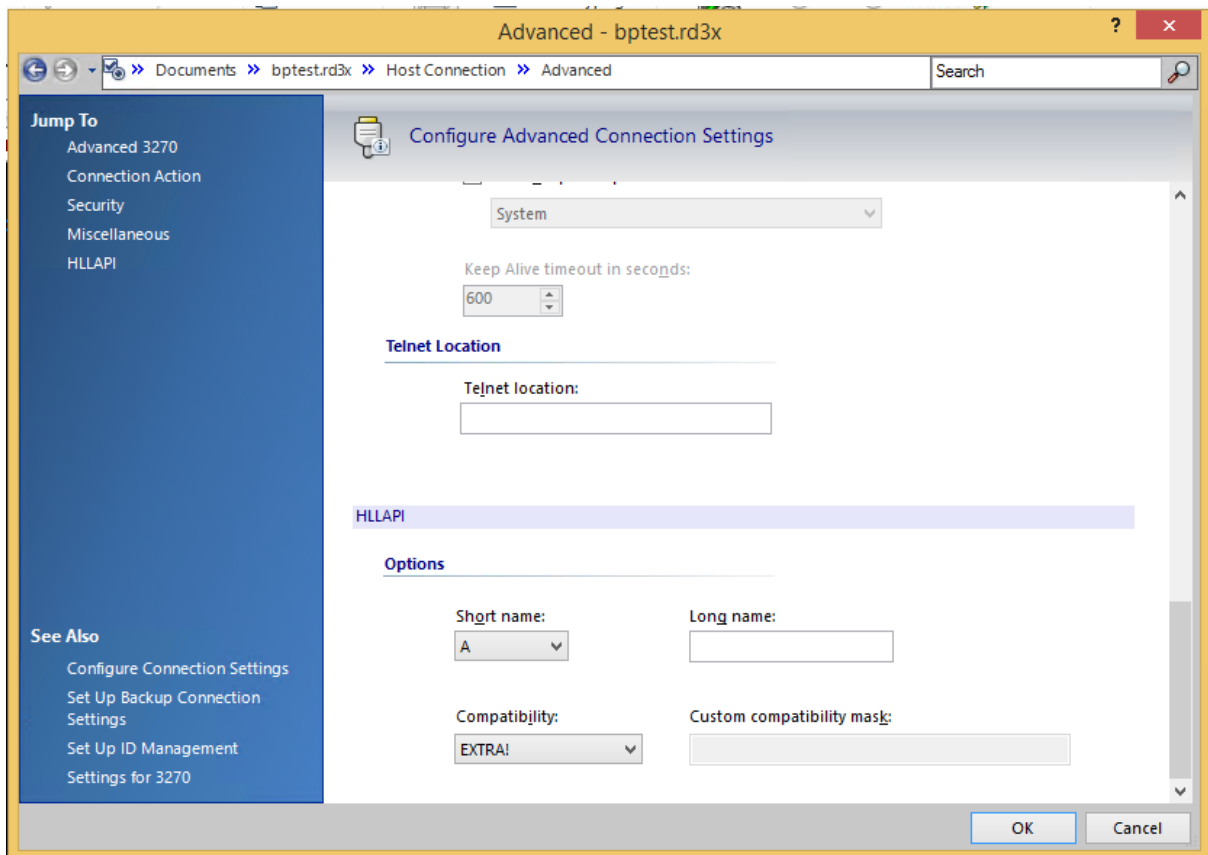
Advanced - bptest.rd3x

? ✕

» Documents » bptest.rd3x » Host Connection » Advanced

Search

Jump To

Advanced 3270

Connection Action

Security

Miscellaneous

HLLAPI

See Also

Configure Connection Settings

Set Up Backup Connection Settings

Set Up ID Management

Settings for 3270

Configure Advanced Connection Settings

System

Keep Alive timeout in seconds:

600

Telnet Location

Telnet location:

HLLAPI

Options

Short name:

A

Long name:

Compatibility:

EXTRA!

Custom compatibility mask:

OK

Cancel